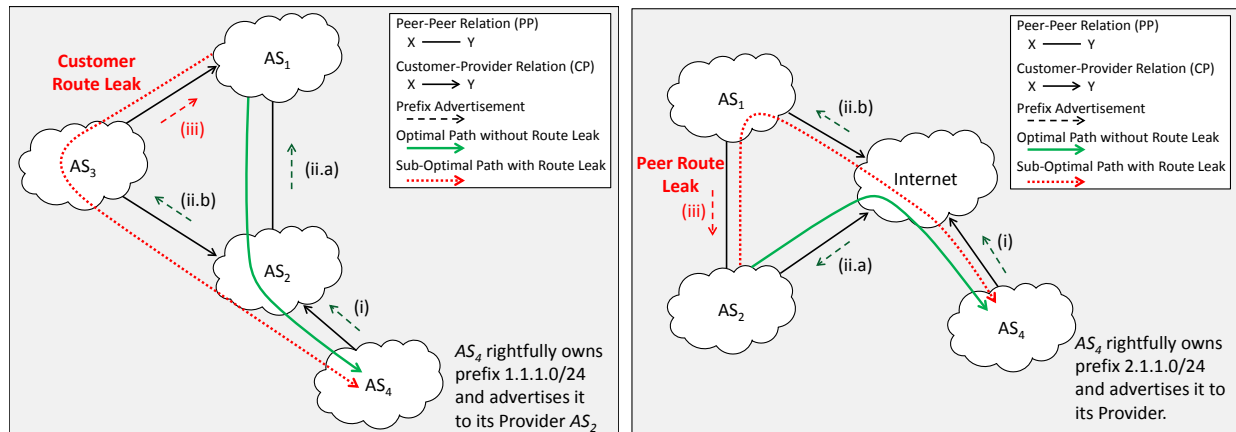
Customer Route Leak

$AS_1$

(iii)

$AS_3$

(ii.a)

(ii.b)

$AS_2$

(i)

$AS_4$

Peer-Peer Relation (PP)
X —— Y
Customer-Provider Relation (CP)
X ——> Y
Prefix Advertisement
Optimal Path without Route Leak
Sub-Optimal Path with Route Leak

$AS_4$ rightfully owns prefix 1.1.1.0/24 and advertises it to its Provider $AS_2$

$AS_1$

(ii.b)

Peer Route Leak

(iii)

Internet

(i)

(ii.a)

$AS_2$

$AS_4$

Peer-Peer Relation (PP)
X —— Y
Customer-Provider Relation (CP)
X ——> Y
Prefix Advertisement
Optimal Path without Route Leak
Sub-Optimal Path with Route Leak

$AS_4$ rightfully owns prefix 2.1.1.0/24 and advertises it to its Provider.